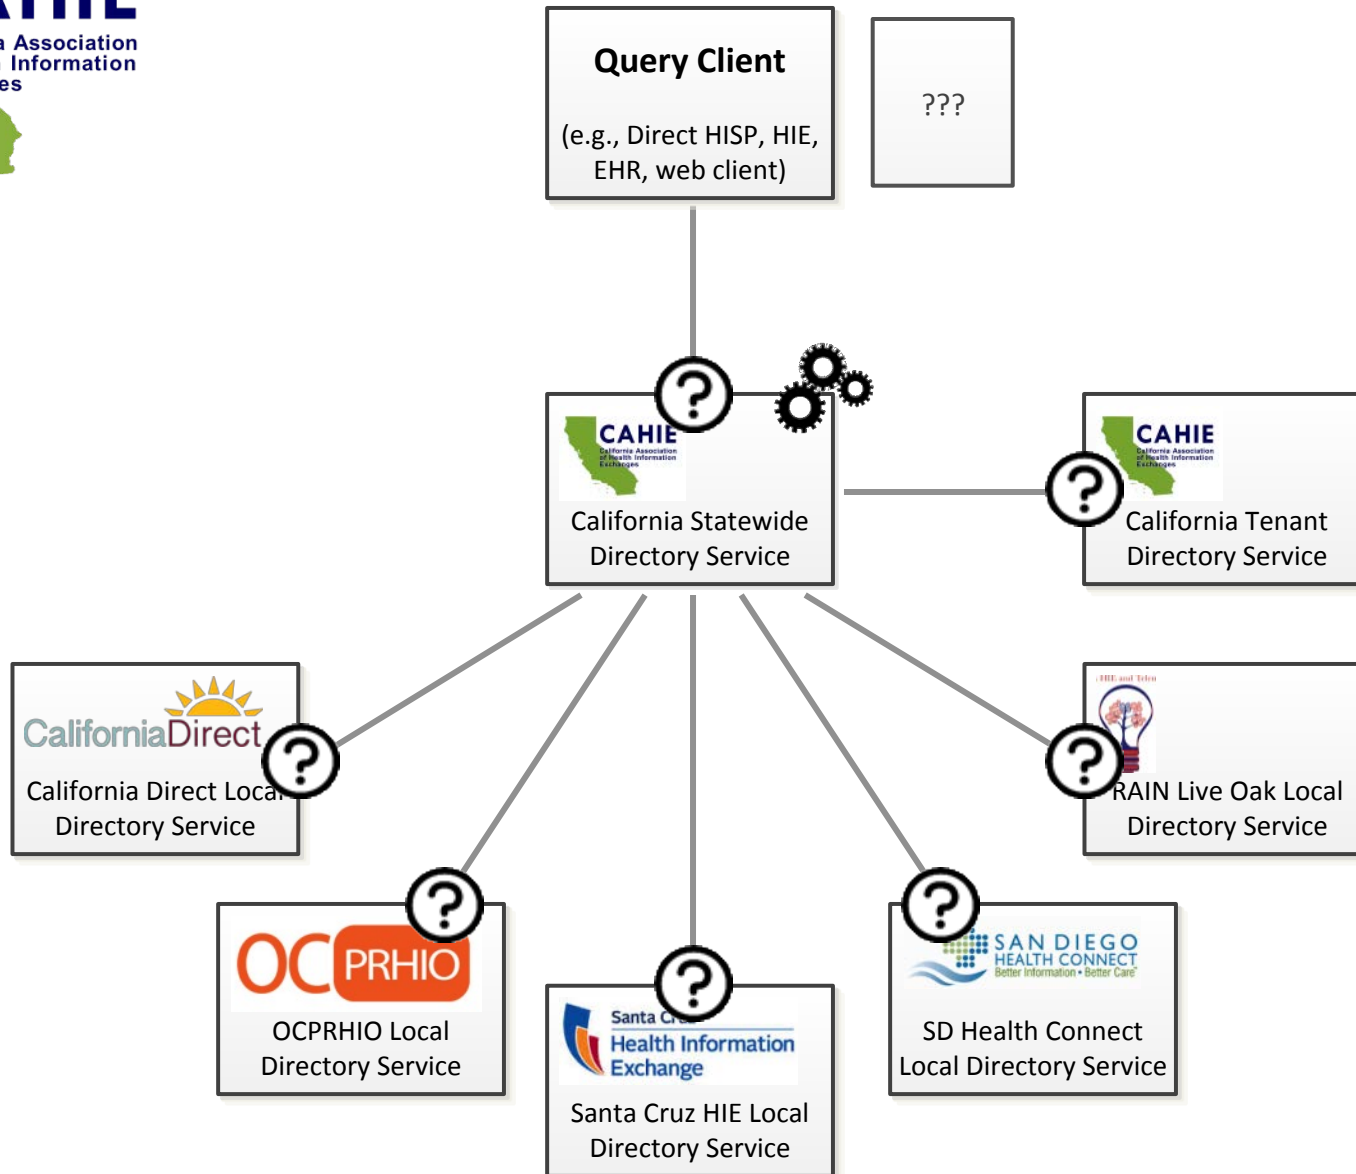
a Association
Information
es

Query Client

(e.g., Direct HISP, HIE, EHR, web client)

???

CAHIE
California Association of Health Information Exchanges

California Statewide Directory Service

CAHIE
California Association of Health Information Exchanges

California Tenant Directory Service

CaliforniaDirect

California Direct Local Directory Service

HIE and Telen

RAIN Live Oak Local Directory Service

OC PRHIO

OCPRHIO Local Directory Service

Santa Cr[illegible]
Health Information Exchange

Santa Cruz HIE Local Directory Service

SAN DIEGO
HEALTH CONNECT
Better Information • Better Care

SD Health Connect Local Directory Service